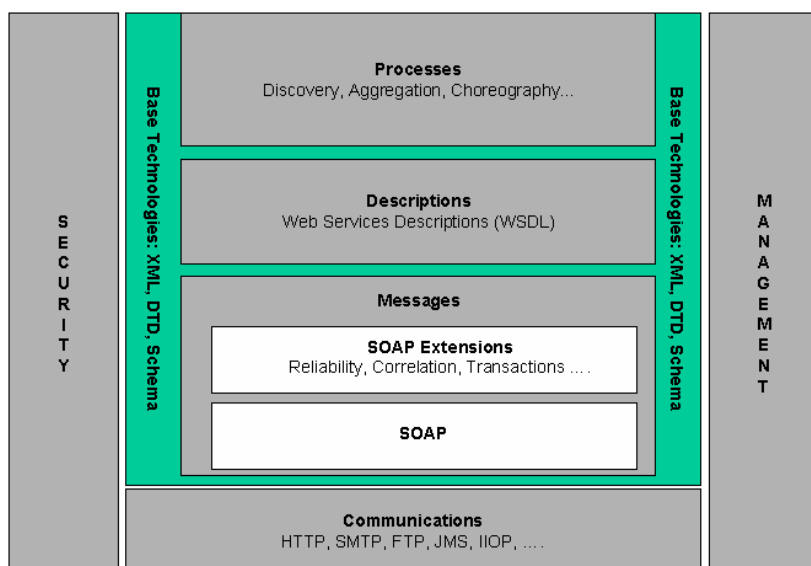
SECURITY

Base Technologies: XML, DTD, Schema

Processes
Discovery, Aggregation, Choreography...

Descriptions
Web Services Descriptions (WSDL)

Messages

SOAP Extensions
Reliability, Correlation, Transactions ....

SOAP

Base Technologies: XML, DTD, Schema

MANAGEMENT

Communications
HTTP, SMTP, FTP, JMS, IIOP, ....